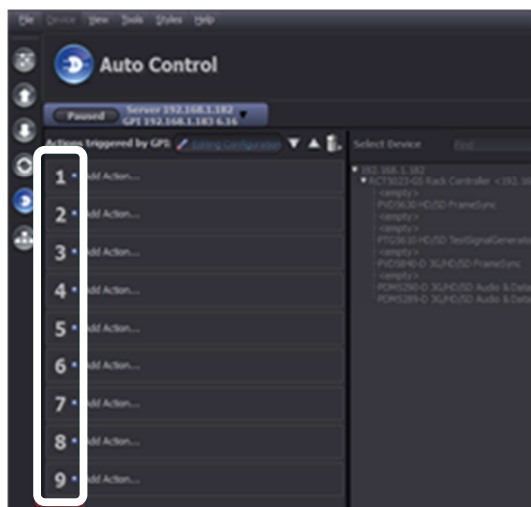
File Device View Tools Styles Help

Auto Control

Paused
Server 192.168.1.182
GPI 192.168.1.183 6.16

Actions triggered by GPI: Editing Configuration

1 Add Action...
2 Add Action...
3 Add Action...
4 Add Action...
5 Add Action...
6 Add Action...
7 Add Action...
8 Add Action...
9 Add Action...

Select Device
Find

192.168.1.182
RCT5023-G5 Rack Controller <192.16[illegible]
<empty>
PVD5630 HD/SD FrameSync
<empty>
PTG5610 HD/SD TestSignalGenerat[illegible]
<empty>
PVD5840-D 3G/HD/SD FrameSync
<empty>
PDM5280-D 3G/HD/SD Audio & Data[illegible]
PDM5289-D 3G/HD/SD Audio & Data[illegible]